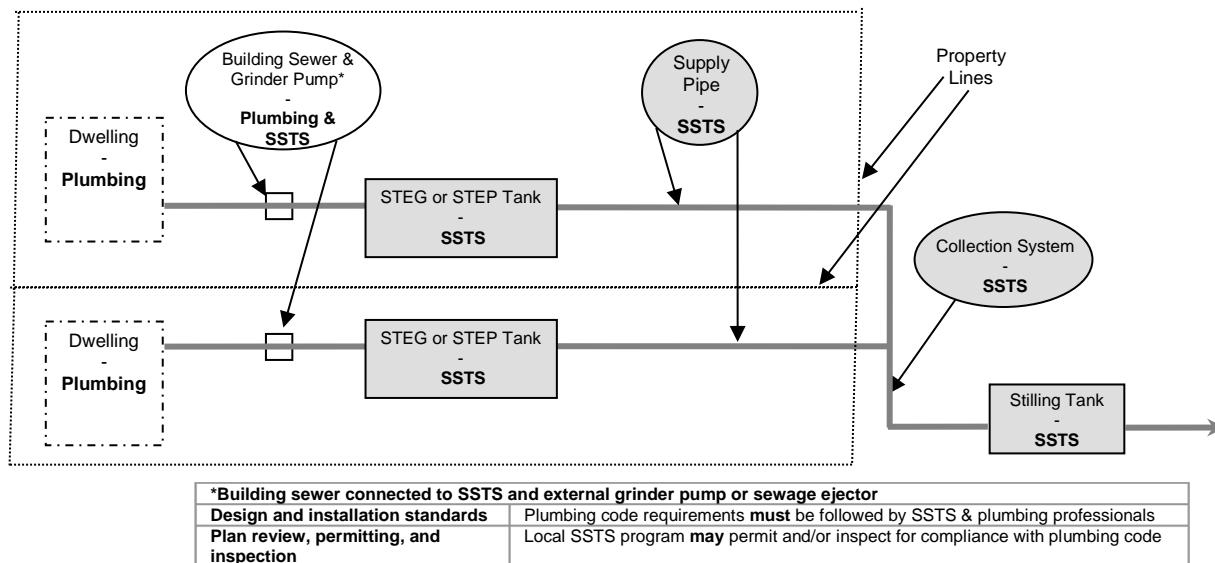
Building Sewer & Grinder Pump*
-
**Plumbing & SSTS**

Supply Pipe
-
**SSTS**

Property Lines

Dwelling
-
**Plumbing**

STEG or STEP Tank
-
**SSTS**

Collection System
-
**SSTS**

Dwelling
-
**Plumbing**

STEG or STEP Tank
-
**SSTS**

Stilling Tank
-
**SSTS**

| **\*Building sewer connected to SSTS and external grinder pump or sewage ejector** | |
|---|---|
| **Design and installation standards** | Plumbing code requirements **must** be followed by SSTS & plumbing professionals |
| **Plan review, permitting, and inspection** | Local SSTS program **may** permit and/or inspect for compliance with plumbing code |